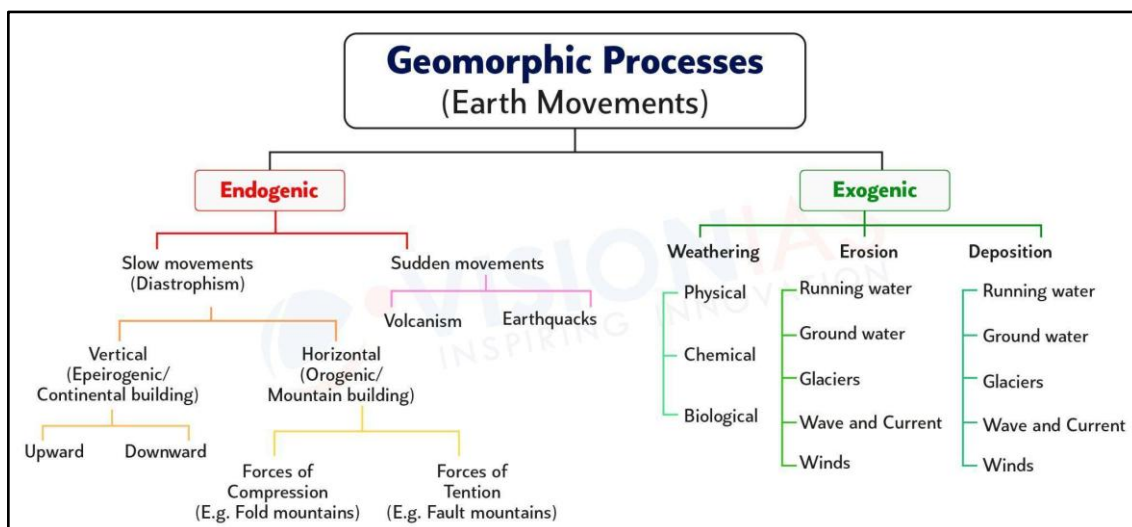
Geomorphic Processes
(Earth Movements)

Endogenic

Slow movements
(Diastrophism)

Vertical
(Epeirogenic/
Continental building)

Upward

Downward

Horizontal
(Orogenic/
Mountain building)

Forces of
Compression
(E.g. Fold mountains)

Forces of
Tention
(E.g. Fault mountains)

Sudden movements

Volcanism

Earthquacks

Exogenic

Weathering

Physical

Chemical

Biological

Erosion

Running water

Ground water

Glaciers

Wave and Current

Winds

Deposition

Running water

Ground water

Glaciers

Wave and Current

Winds

VISION IAS
INSPIRING INNOVATION